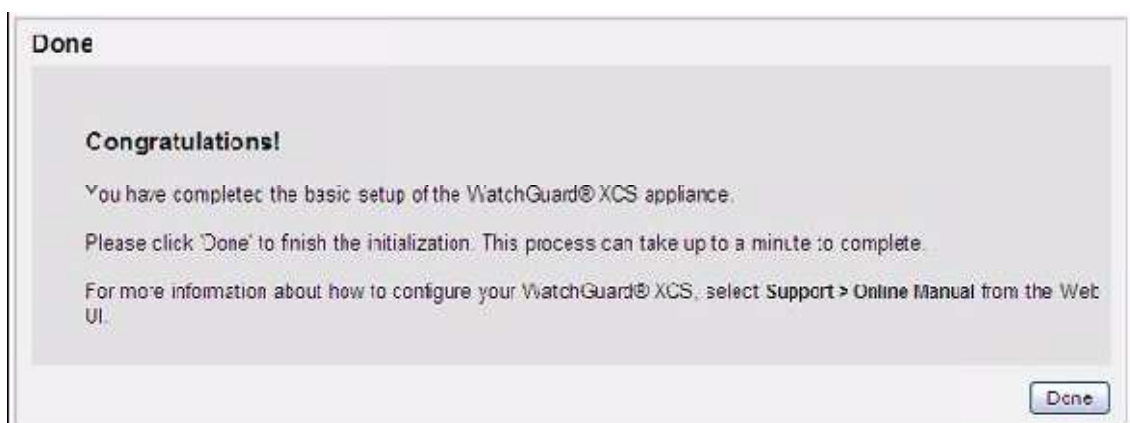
Done

Congratulations!

You have completed the basic setup of the WatchGuard® XCS appliance.

Please click 'Done' to finish the initialization. This process can take up to a minute to complete.

For more information about how to configure your WatchGuard® XCS, select Support > Online Manual from the Web UI.

Done